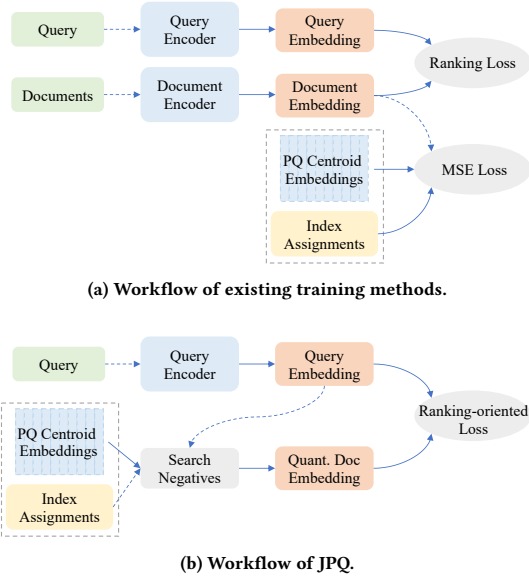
Query

Query Encoder

Query Embedding

Ranking Loss

Documents

Document Encoder

Document Embedding

PQ Centroid Embeddings

MSE Loss

Index Assignments

(a) Workflow of existing training methods.

Query

Query Encoder

Query Embedding

Ranking-oriented Loss

PQ Centroid Embeddings

Search Negatives

Quant. Doc Embedding

Index Assignments

(b) Workflow of JPQ.